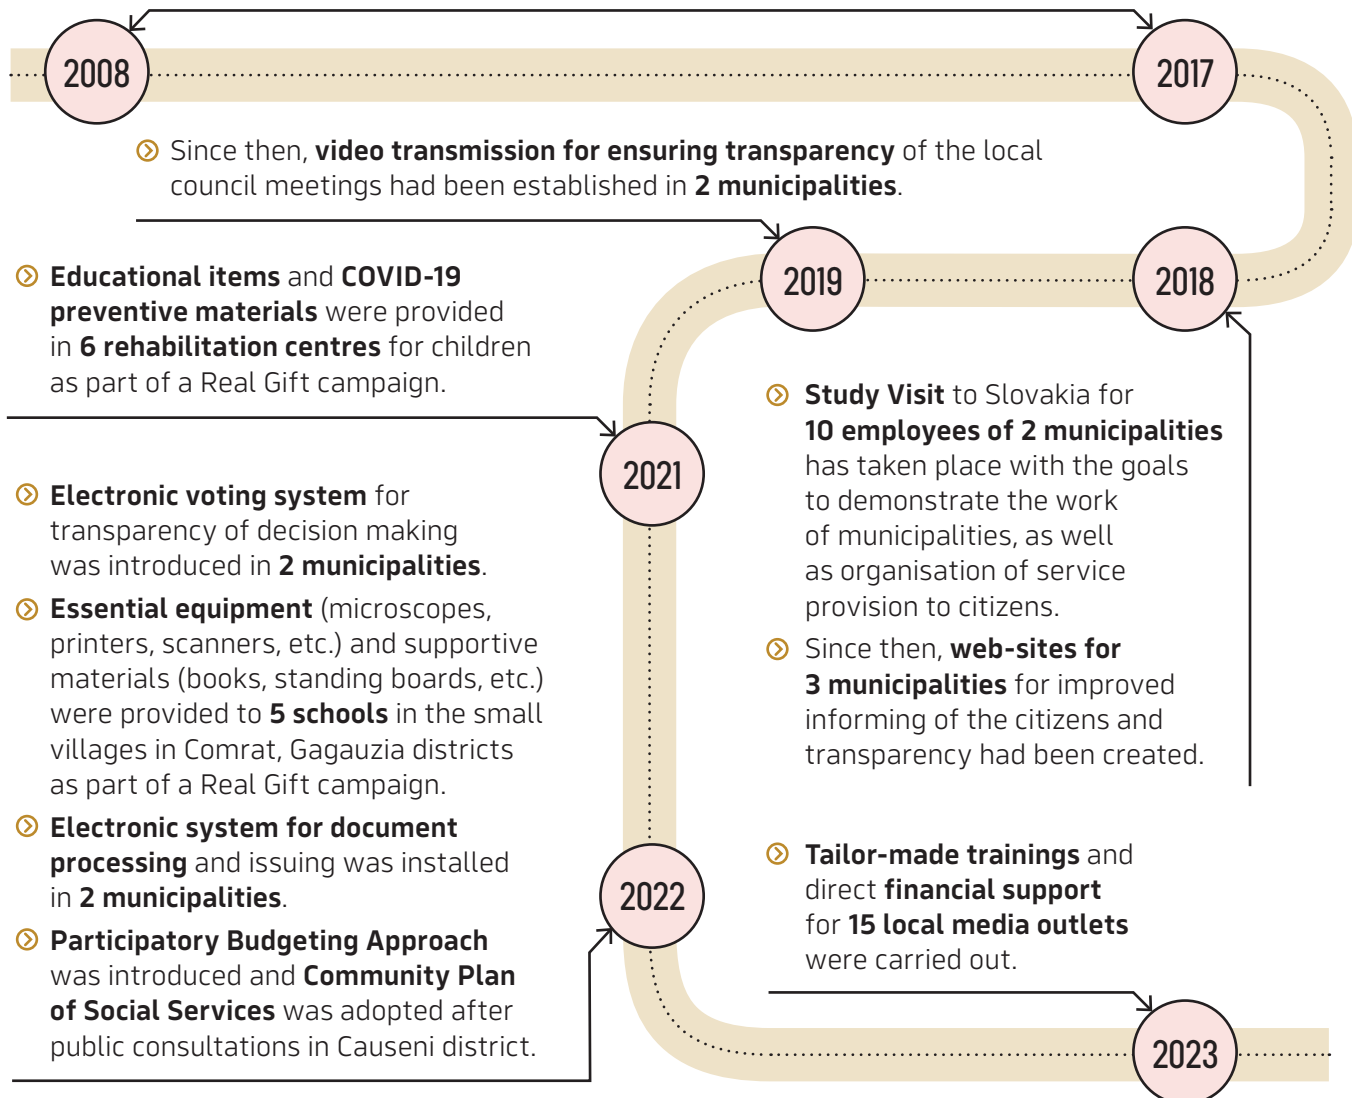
2008

2017

Since then, **video transmission for ensuring transparency** of the local council meetings had been established in **2 municipalities**.

2019

2018

**Educational items** and **COVID-19 preventive materials** were provided in **6 rehabilitation centres** for children as part of a Real Gift campaign.

Study Visit to Slovakia for **10 employees of 2 municipalities** has taken place with the goals to demonstrate the work of municipalities, as well as organisation of service provision to citizens.

2021

Since then, **web-sites for 3 municipalities** for improved informing of the citizens and transparency had been created.

**Electronic voting system** for transparency of decision making was introduced in **2 municipalities**.

**Essential equipment** (microscopes, printers, scanners, etc.) and supportive materials (books, standing boards, etc.) were provided to **5 schools** in the small villages in Comrat, Gagauzia districts as part of a Real Gift campaign.

**Electronic system for document processing** and issuing was installed in **2 municipalities**.

2022

**Tailor-made trainings** and direct **financial support** for **15 local media outlets** were carried out.

**Participatory Budgeting Approach** was introduced and **Community Plan of Social Services** was adopted after public consultations in Causeni district.

2023